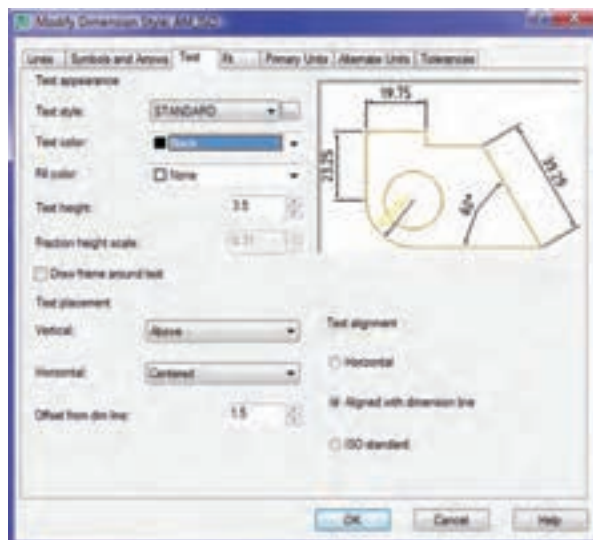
Modify Dimension Style: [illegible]

Lines | Symbols and Arrows | Text | Fit | Primary Units | Alternate Units | Tolerances

Text appearance

Text style: STANDARD

Text color: Black

Fill color: None

Text height: 3.5

Fraction height scale: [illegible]

Draw frame around text

Text placement

Vertical: Above

Horizontal: Centered

Offset from dim line: 1.5

Text alignment

Horizontal

Aligned with dimension line

ISO standard

19.75

23.35

31.29

60°

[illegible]

OK

Cancel

Help